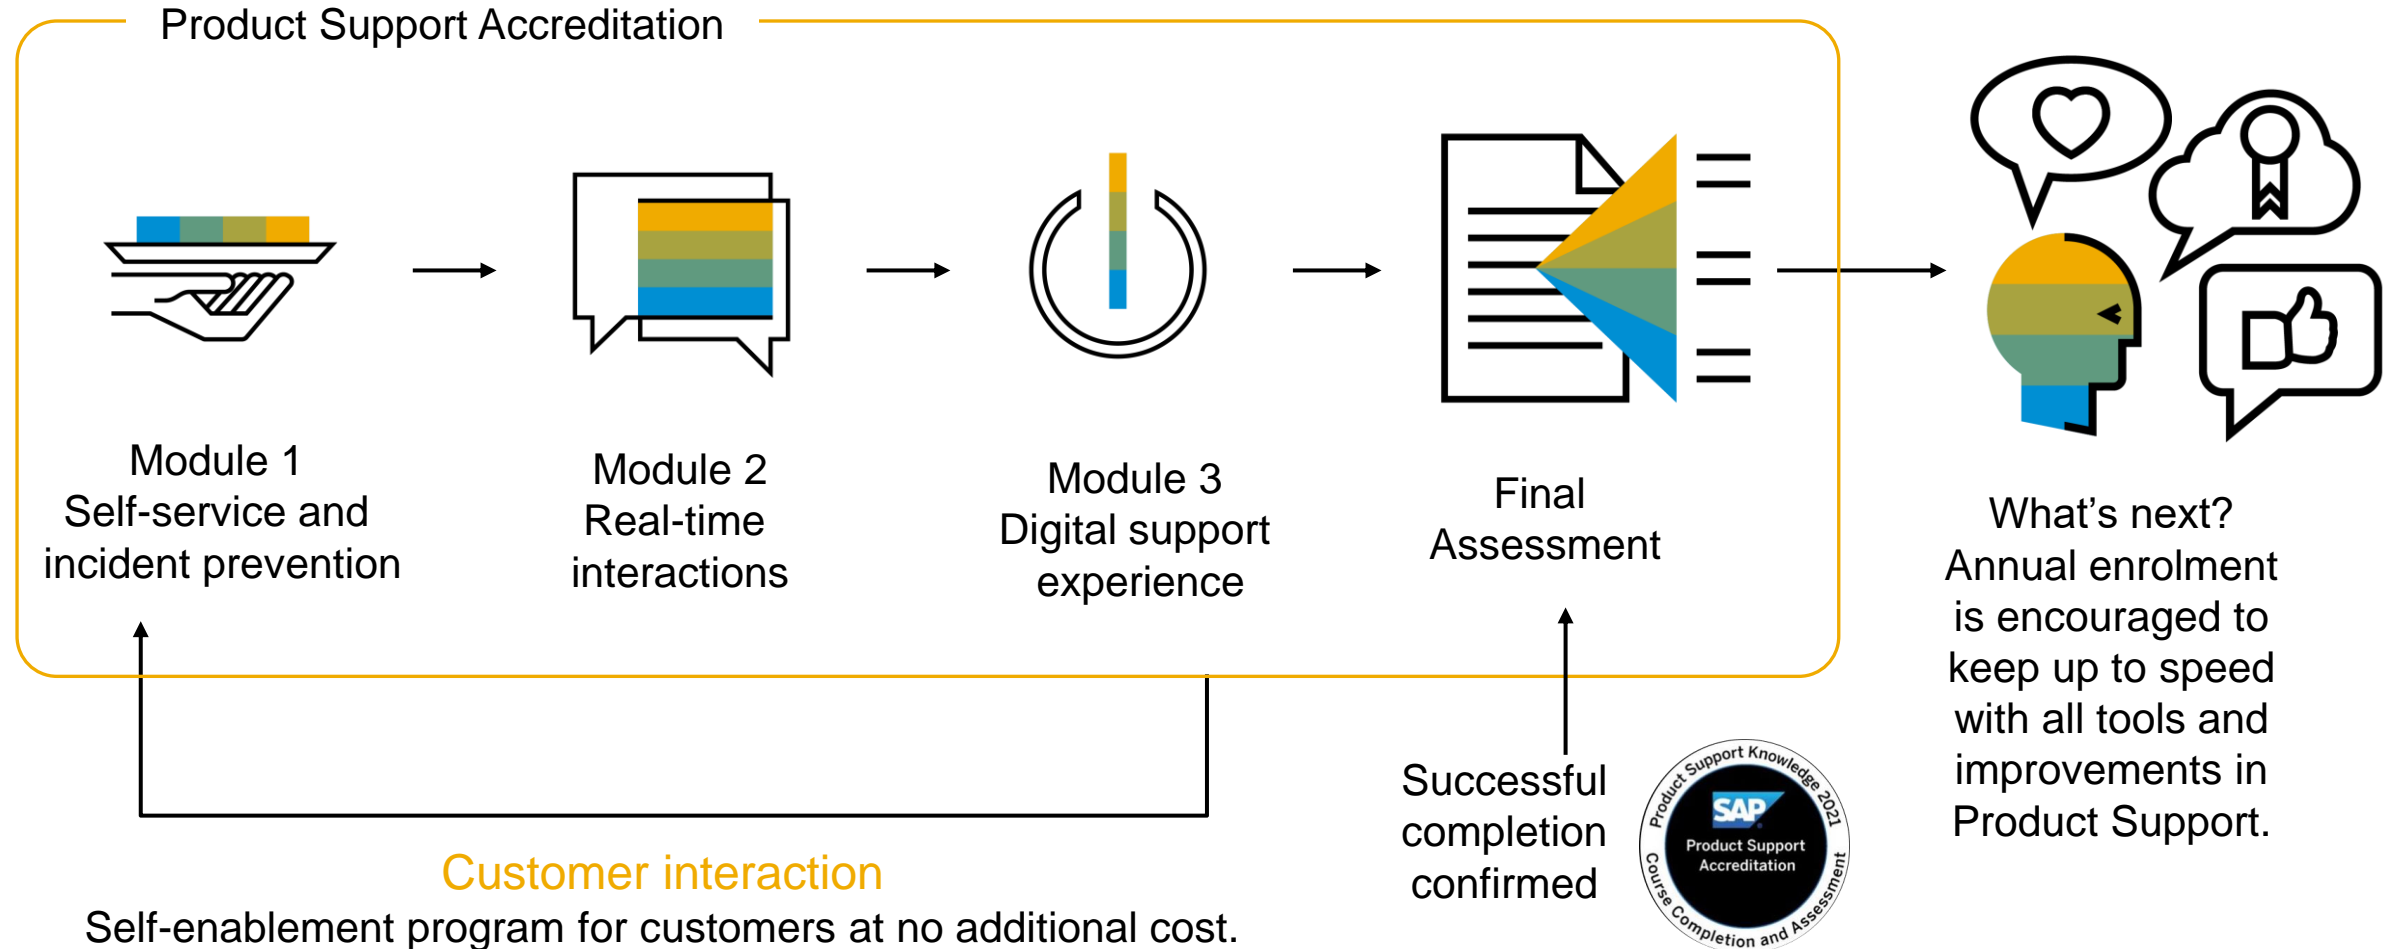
Product Support Accreditation

Module 1
Self-service and incident prevention

Module 2
Real-time interactions

Module 3
Digital support experience

Final Assessment

What’s next?
Annual enrolment is encouraged to keep up to speed with all tools and improvements in Product Support.

Successful completion confirmed

Product Support Knowledge 2021
SAP
Product Support Accreditation
Course Completion and Assessment

Customer interaction
Self-enablement program for customers at no additional cost.